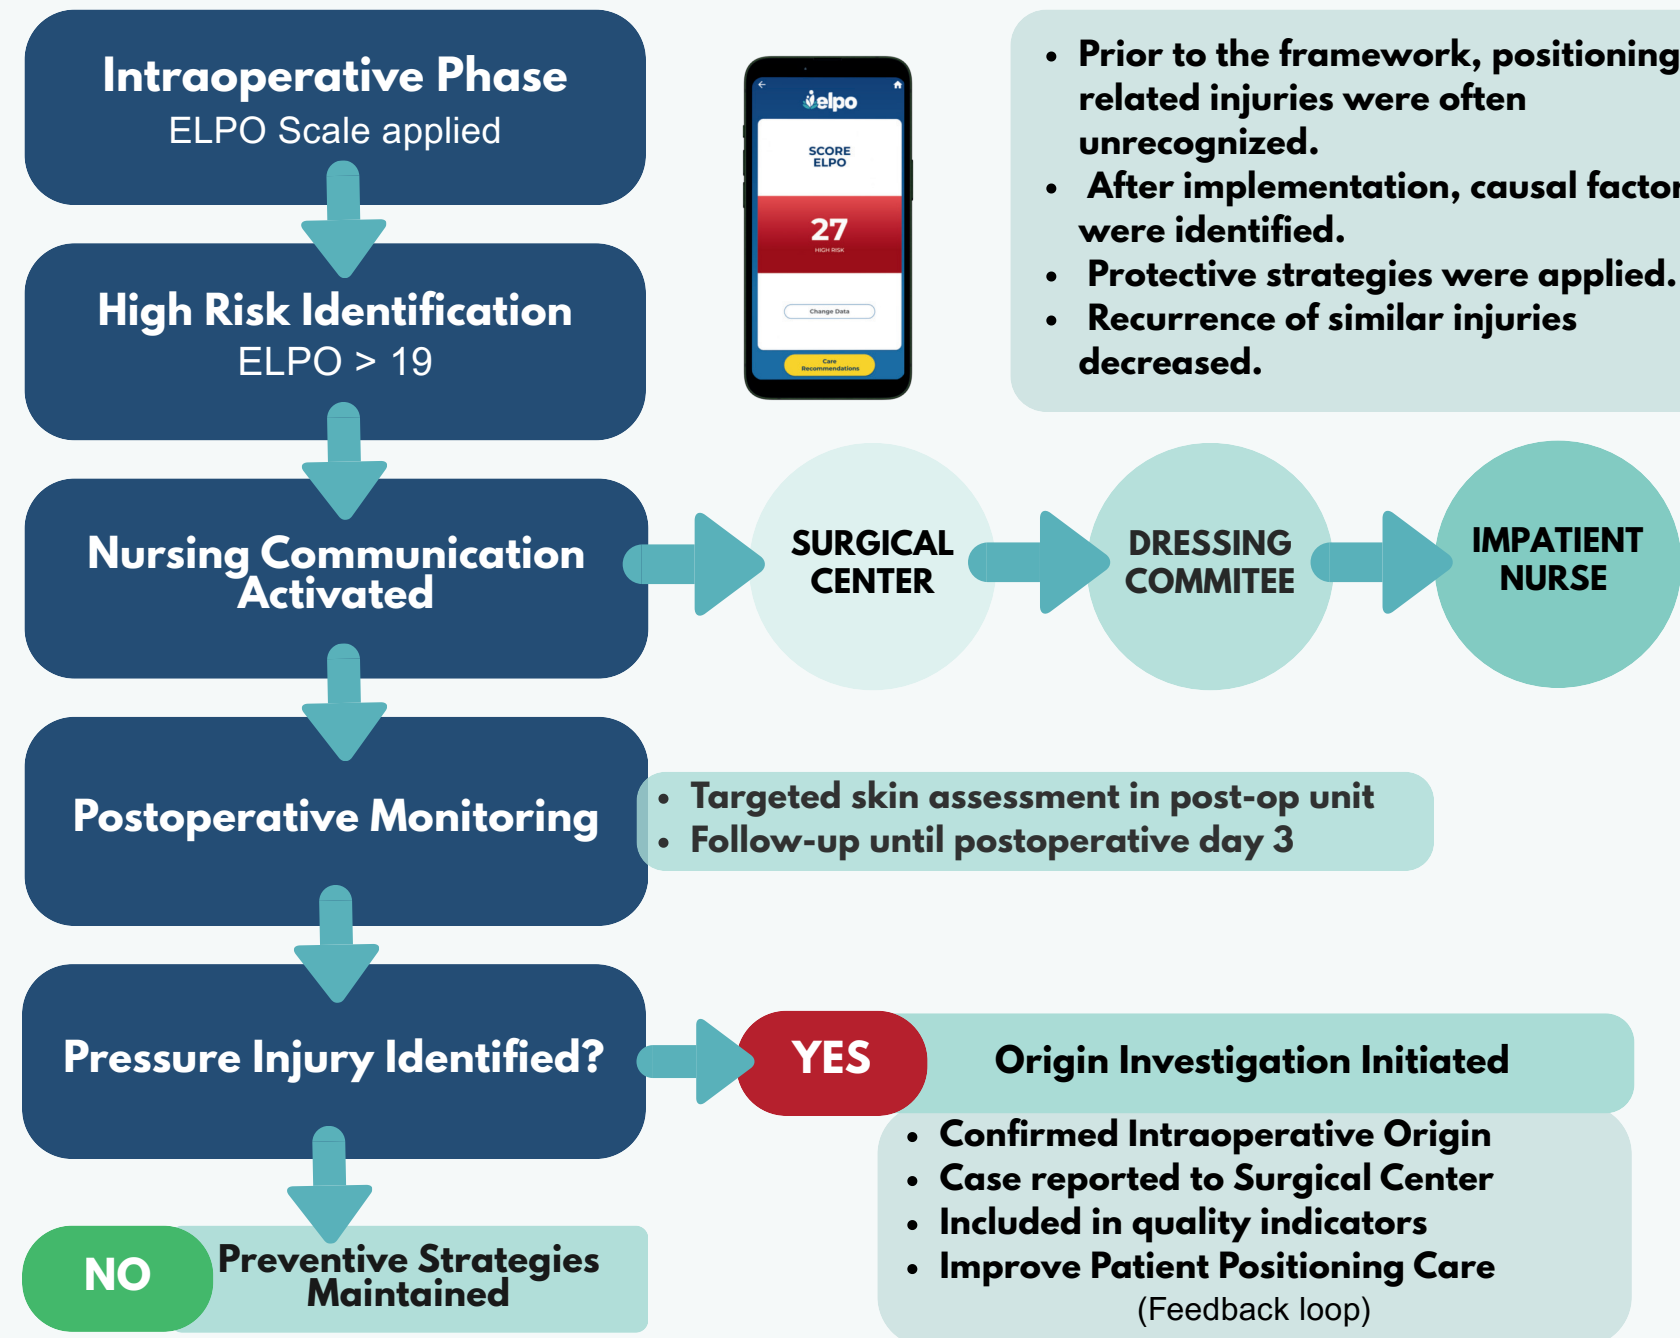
Intraoperative Phase
ELPO Scale applied

elpo

SCORE ELPO

27

HIGH RISK

Change Data

Care Recommendations

- Prior to the framework, positioning related injuries were often unrecognized.
- After implementation, causal factor were identified.
- Protective strategies were applied.
- Recurrence of similar injuries decreased.

High Risk Identification
ELPO > 19

Nursing Communication Activated

SURGICAL CENTER

DRESSING COMMITEE

IMPATIENT NURSE

Postoperative Monitoring

- Targeted skin assessment in post-op unit
- Follow-up until postoperative day 3

Pressure Injury Identified?

YES

Origin Investigation Initiated

- Confirmed Intraoperative Origin
- Case reported to Surgical Center
- Included in quality indicators
- Improve Patient Positioning Care

(Feedback loop)

NO

Preventive Strategies Maintained